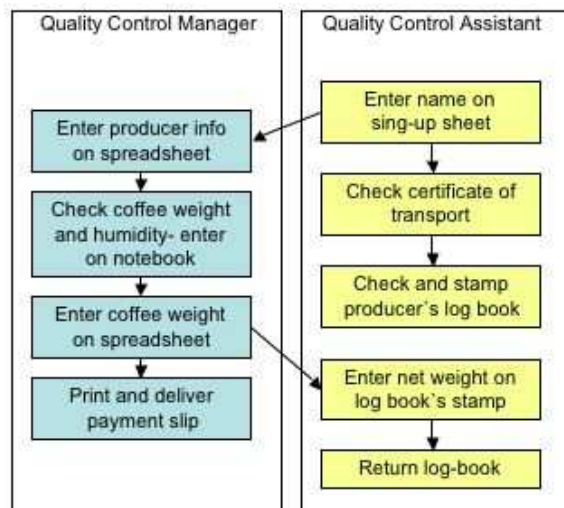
Quality Control Manager

Enter producer info on spreadsheet

Check coffee weight and humidity- enter on notebook

Enter coffee weight on spreadsheet

Print and deliver payment slip

Quality Control Assistant

Enter name on sing-up sheet

Check certificate of transport

Check and stamp producer's log book

Enter net weight on log book's stamp

Return log-book